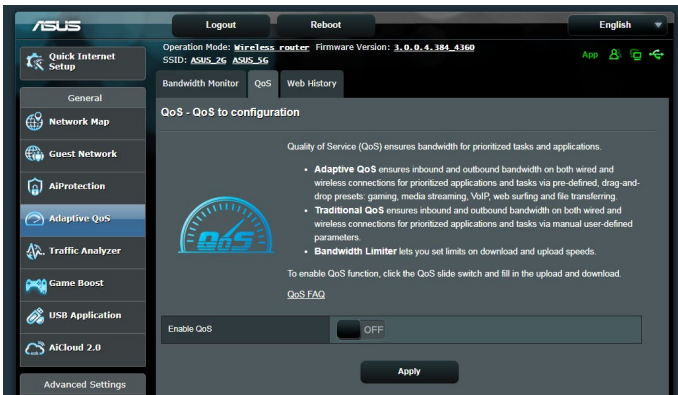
ASUS

Logout

Reboot

English

Quick Internet Setup

Operation Mode: Wireless router Firmware Version: 3.0.0.4.384_4360
SSID: ASUS_2G ASUS_5G

App

Bandwidth Monitor | QoS | Web History

General

Network Map

Guest Network

AiProtection

Adaptive QoS

Traffic Analyzer

Game Boost

USB Application

AiCloud 2.0

Advanced Settings

QoS - QoS to configuration

QoS

Quality of Service (QoS) ensures bandwidth for prioritized tasks and applications.

• Adaptive QoS ensures inbound and outbound bandwidth on both wired and wireless connections for prioritized applications and tasks via pre-defined, drag-and-drop presets: gaming, media streaming, VoIP, web surfing and file transferring.
• Traditional QoS ensures inbound and outbound bandwidth on both wired and wireless connections for prioritized applications and tasks via manual user-defined parameters.
• Bandwidth Limiter lets you set limits on download and upload speeds.

To enable QoS function, click the QoS slide switch and fill in the upload and download.

QoS FAQ

Enable QoS | OFF

Apply